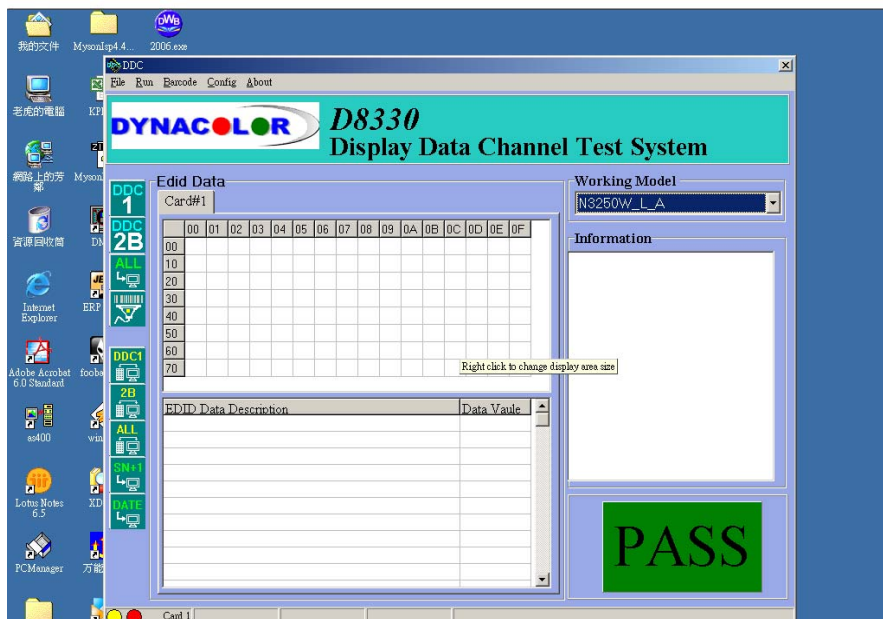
我的文件
MysonIsp4.4...
2006.exe
老虎的電腦
KP
網路上的芳鄰
Myson
資源回收筒
DN
Internet Explorer
ERP
Adobe Acrobat 6.0 Standard
foobar
as400
win
Lotus Notes 6.5
XD
PCManager
万能

DDC
File Run Barcode Config About
DYNACOLOR
D8330
Display Data Channel Test System

DDC 1
DDC 2B
ALL
DDC1
2B
ALL
SN+1
DATE

Edid Data
Card#1

| | 00 | 01 | 02 | 03 | 04 | 05 | 06 | 07 | 08 | 09 | 0A | 0B | 0C | 0D | 0E | 0F |
|---|---|---|---|---|---|---|---|---|---|---|---|---|---|---|---|---|
| 00 | | | | | | | | | | | | | | | | |
| 10 | | | | | | | | | | | | | | | | |
| 20 | | | | | | | | | | | | | | | | |
| 30 | | | | | | | | | | | | | | | | |
| 40 | | | | | | | | | | | | | | | | |
| 50 | | | | | | | | | | | | | | | | |
| 60 | | | | | | | | | | | | | | | | |
| 70 | | | | | | | | | | | | | | | | |

Right click to change display area size

| EDID Data Description | Data Vaule |
|---|---|

Working Model
N3250W_L_A
Information
PASS
Card 1